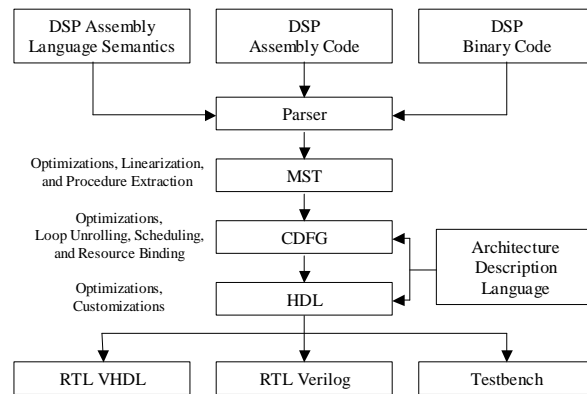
DSP Assembly Language Semantics

DSP Assembly Code

DSP Binary Code

Parser

Optimizations, Linearization, and Procedure Extraction

MST

Optimizations, Loop Unrolling, Scheduling, and Resource Binding

CDFG

Architecture Description Language

Optimizations, Customizations

HDL

RTL VHDL

RTL Verilog

Testbench